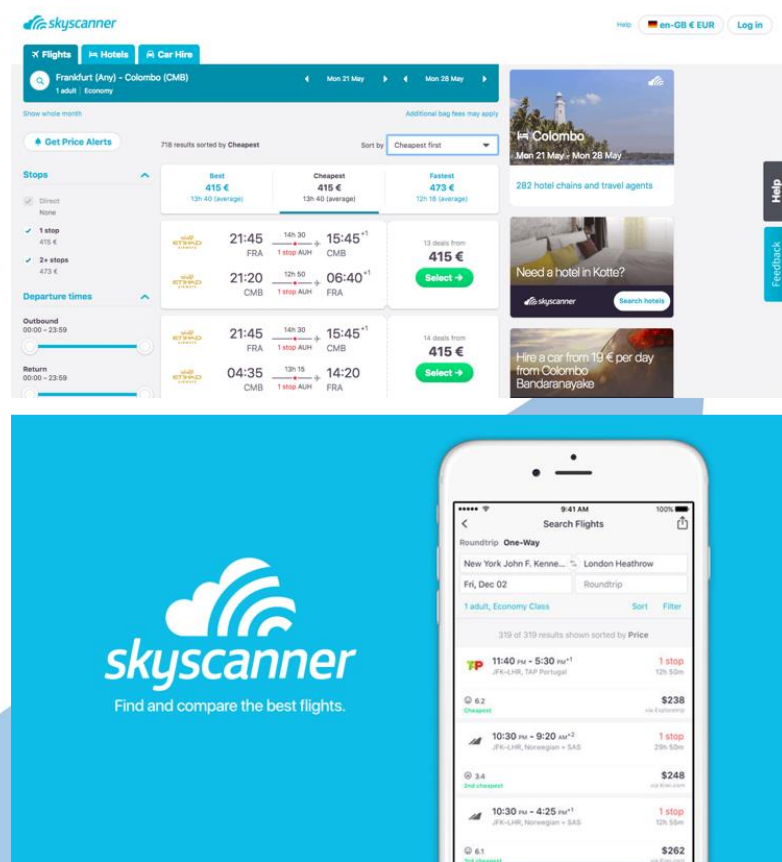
skyscanner

Help en-GB € EUR Log in

Flights Hotels Car Hire

Frankfurt (Any) - Colombo (CMB)
1 adult | Economy

Mon 21 May Mon 28 May

Show whole month Additional bag fees may apply

Get Price Alerts

718 results sorted by Cheapest Sort by Cheapest first

Stops

Direct
None

1 stop
415 €

2+ stops
473 €

Departure times

Outbound
00:00 – 23:59

Return
00:00 – 23:59

| Best | Cheapest | Fastest |
|---|---|---|
| 415 € | 415 € | 473 € |
| 13h 40 (average) | 13h 40 (average) | 12h 16 (average) |

ETIHAD 21:45 FRA 14h 30 1 stop AUH 15:45+1 CMB
ETIHAD 21:20 CMB 12h 50 1 stop AUH 06:40+1 FRA
13 deals from 415 € Select

ETIHAD 21:45 FRA 14h 30 1 stop AUH 15:45+1 CMB
ETIHAD 04:35 CMB 13h 15 1 stop AUH 14:20 FRA
14 deals from 415 € Select

Colombo
Mon 21 May - Mon 28 May
282 hotel chains and travel agents

Need a hotel in Kotte?
skyscanner Search hotels

Hire a car from 19 € per day from Colombo Bandaranayake

Help

Feedback

skyscanner
Find and compare the best flights.

9:41 AM 100%
Search Flights
Roundtrip One-Way
New York John F. Kenne... London Heathrow
Fri, Dec 02 Roundtrip
1 adult, Economy Class Sort Filter
319 of 319 results shown sorted by Price

11:40 PM - 5:30 PM+1 1 stop
JFK-LHR, TAP Portugal 12h 50m
6.2 $238
Cheapest

10:30 PM - 9:20 AM+2 1 stop
JFK-LHR, Norwegian + SAS 29h 50m
3.4 $248
2nd cheapest

10:30 PM - 4:25 PM+1 1 stop
JFK-LHR, Norwegian + SAS 12h 55m
6.1 $262
3rd cheapest